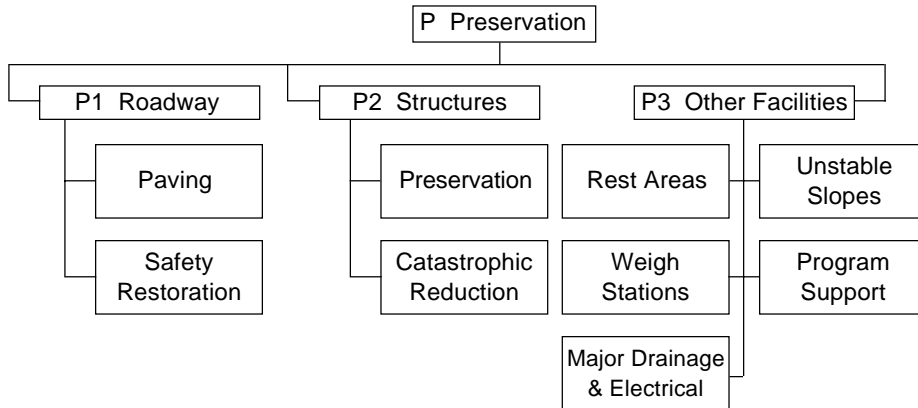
P Preservation

P1 Roadway

Paving

Safety Restoration

P2 Structures

Preservation

Catastrophic Reduction

P3 Other Facilities

Rest Areas

Unstable Slopes

Weigh Stations

Program Support

Major Drainage & Electrical